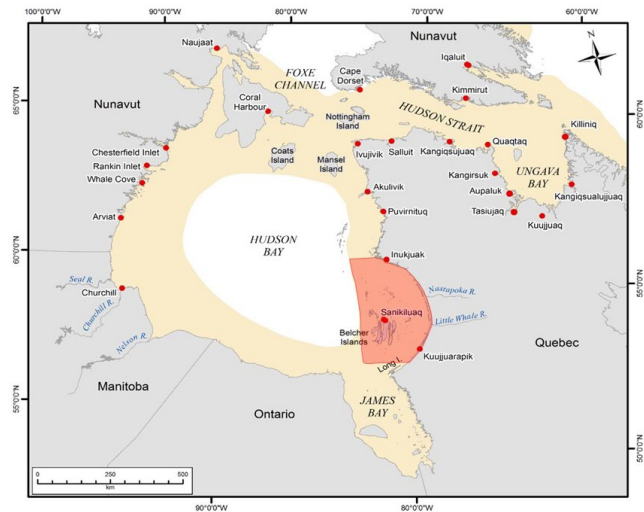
100°0'0"W
90°0'0"W
80°0'0"W
70°0'0"W
60°0'0"W

Nunavut
Naujaat
FOXE CHANNEL
Cape Dorset
Iqaluit
Kimmirut
N
65°0'0"N
65°0'0"N
Coral Harbour
Nottingham Island
HUDSON STRAIT
Killiniq
Nunavut
60°0'0"N
Chesterfield Inlet
Coats Island
Mansel Island
Ivujivik
Salluit
Kangiqsujuaq
Quaqtaq
Rankin Inlet
Kangirsuk
UNGAVA BAY
Whale Cove
Akulivik
Aupaluk
Kangiqsualujjuaq
Tasiujaq
Arviat
Puvirnituq
Kuujjuaq
60°0'0"N
HUDSON BAY
Inukjuak
Seal R.
55°0'0"N
Churchill
Nastapoka R.
Churchill R.
Sanikiluaq
Little Whale R.
Nelson R.
Belcher Islands
Quebec
Kuujjuarapik
Long I.
Manitoba
55°0'0"N
Ontario
JAMES BAY
50°0'0"N
0 250 500
km
90°0'0"W
80°0'0"W
70°0'0"W